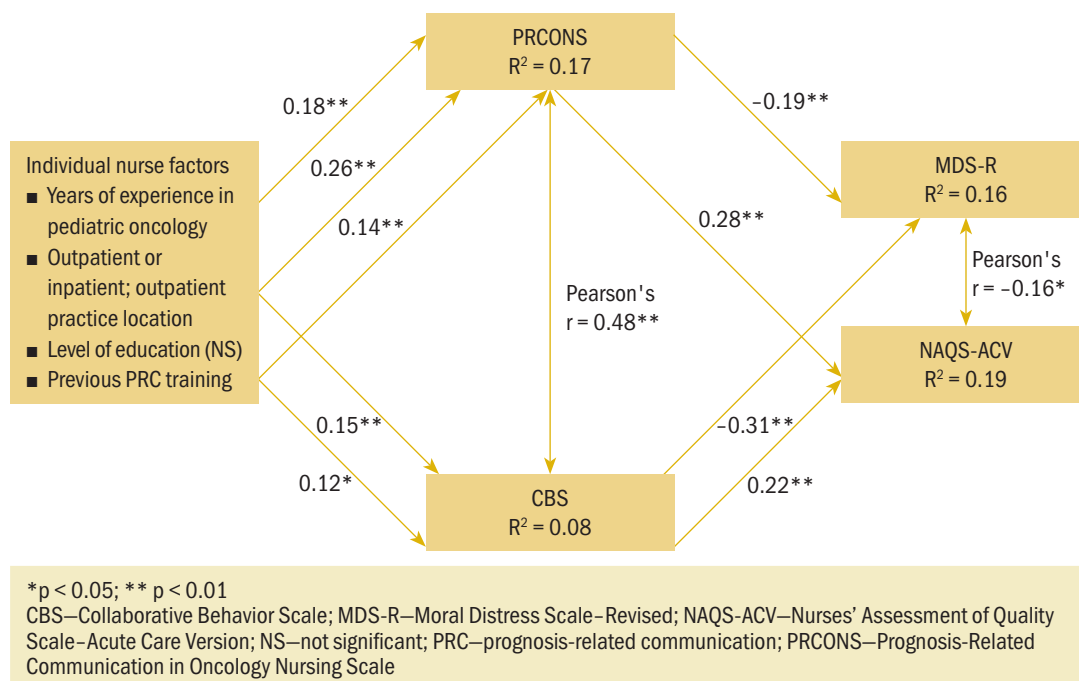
PRCONS
$R^2 = 0.17$

Individual nurse factors
■ Years of experience in pediatric oncology
■ Outpatient or inpatient; outpatient practice location
■ Level of education (NS)
■ Previous PRC training

0.18**

0.26**

0.14**

0.15**

0.12*

Pearson's
r = 0.48**

0.28**

–0.19**

MDS-R
$R^2 = 0.16$

Pearson's
r = –0.16*

NAQS-ACV
$R^2 = 0.19$

–0.31**

0.22**

CBS
$R^2 = 0.08$

*p < 0.05; ** p < 0.01
CBS—Collaborative Behavior Scale; MDS-R—Moral Distress Scale–Revised; NAQS-ACV—Nurses' Assessment of Quality Scale–Acute Care Version; NS—not significant; PRC—prognosis-related communication; PRCONS—Prognosis-Related Communication in Oncology Nursing Scale